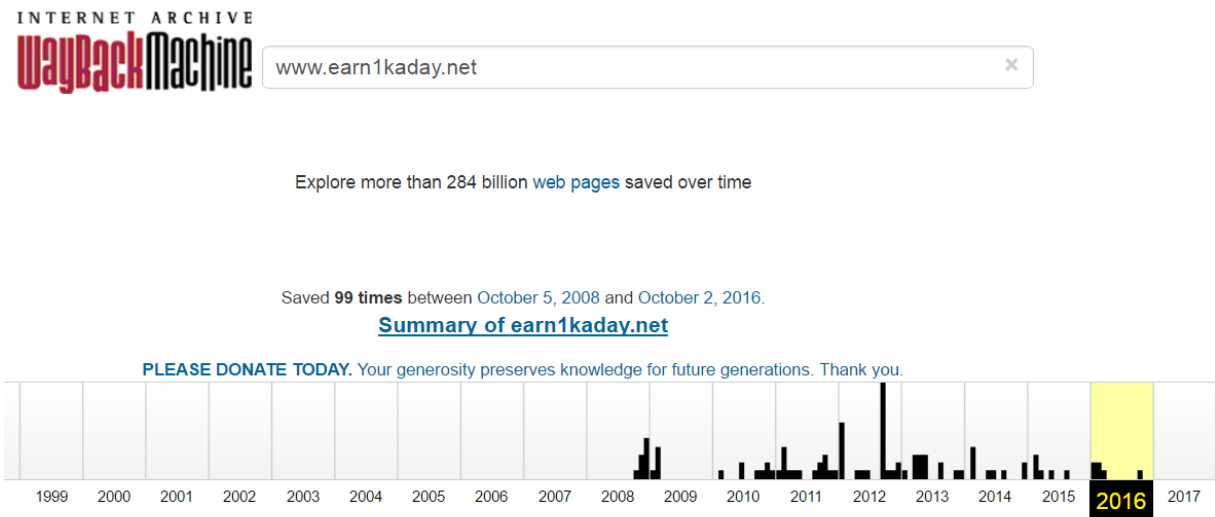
INTERNET ARCHIVE
WayBackMachine

www.earn1kaday.net ×

Explore more than 284 billion web pages saved over time

Saved **99 times** between October 5, 2008 and October 2, 2016.

Summary of earn1kaday.net

PLEASE DONATE TODAY. Your generosity preserves knowledge for future generations. Thank you.

1999 2000 2001 2002 2003 2004 2005 2006 2007 2008 2009 2010 2011 2012 2013 2014 2015 2016 2017